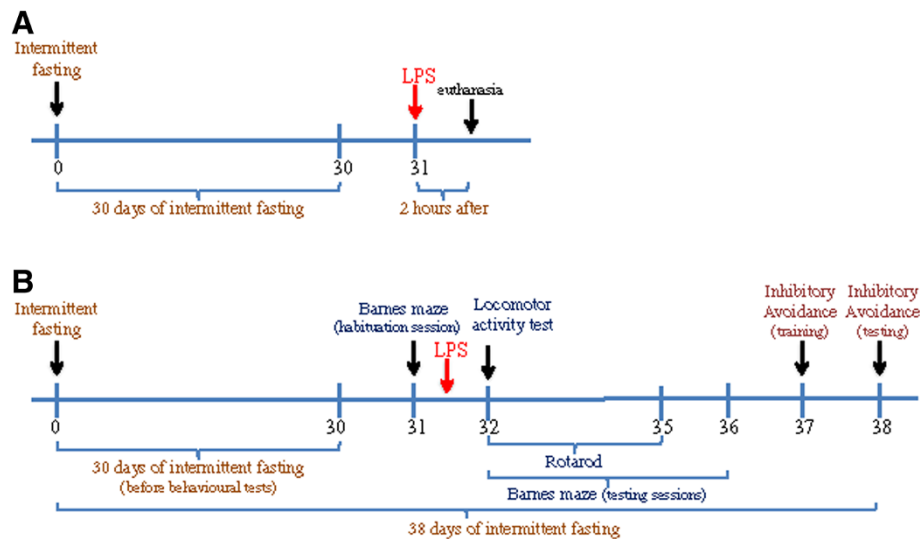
A

Intermittent fasting

LPS

euthanasia

0

30

31

30 days of intermittent fasting

2 hours after

B

Intermittent fasting

Barnes maze (habituation session)

LPS

Locomotor activity test

Inhibitory Avoidance (training)

Inhibitory Avoidance (testing)

0

30

31

32

35

36

37

38

30 days of intermittent fasting (before behavioural tests)

Rotarod

Barnes maze (testing sessions)

38 days of intermittent fasting